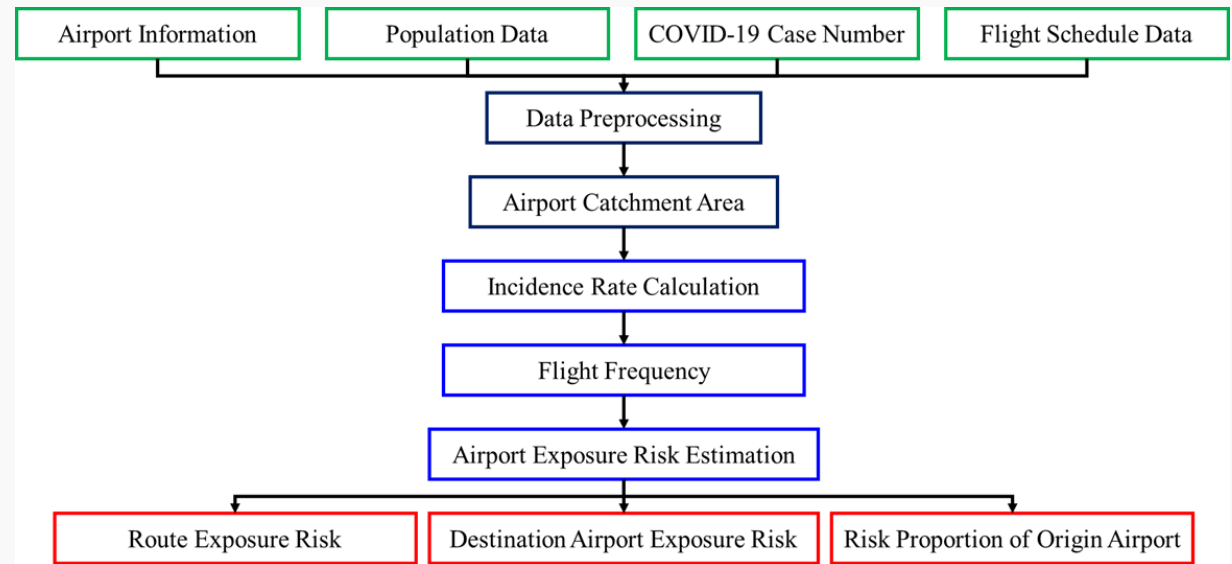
Airport Information

Population Data

COVID-19 Case Number

Flight Schedule Data

Data Preprocessing

Airport Catchment Area

Incidence Rate Calculation

Flight Frequency

Airport Exposure Risk Estimation

Route Exposure Risk

Destination Airport Exposure Risk

Risk Proportion of Origin Airport